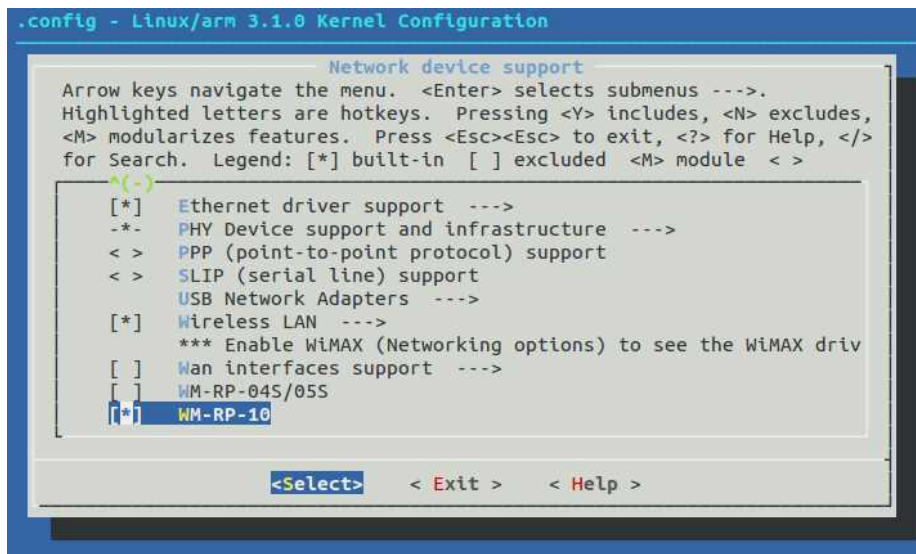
.config - Linux/arm 3.1.0 Kernel Configuration

Network device support

Arrow keys navigate the menu. <Enter> selects submenus --->. Highlighted letters are hotkeys. Pressing <Y> includes, <N> excludes, <M> modularizes features. Press <Esc><Esc> to exit, <?> for Help, </> for Search. Legend: [*] built-in [ ] excluded <M> module < >

^(-)
[*] Ethernet driver support --->
-*- PHY Device support and infrastructure --->
< > PPP (point-to-point protocol) support
< > SLIP (serial line) support
USB Network Adapters --->
[*] Wireless LAN --->
*** Enable WiMAX (Networking options) to see the WiMAX driv
[ ] Wan interfaces support --->
[ ] WM-RP-04S/05S
[*] WM-RP-10

<Select> < Exit > < Help >